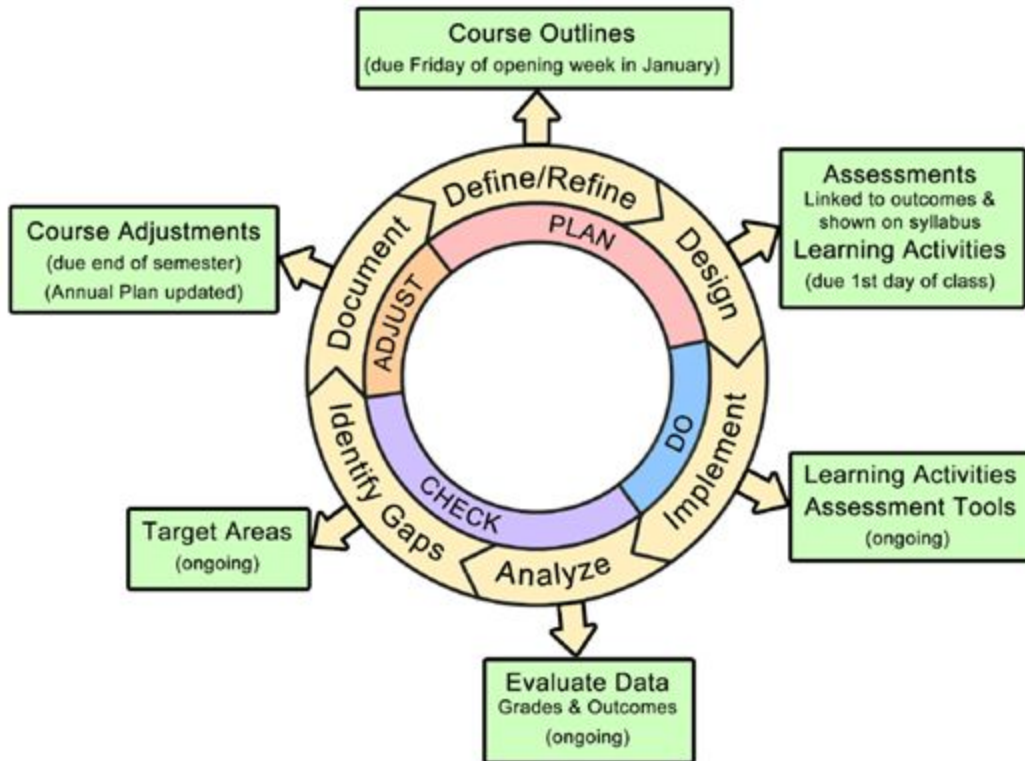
Course Outlines
(due Friday of opening week in January)

Assessments
Linked to outcomes & shown on syllabus
Learning Activities
(due 1st day of class)

Learning Activities
Assessment Tools
(ongoing)

Evaluate Data
Grades & Outcomes
(ongoing)

Target Areas
(ongoing)

Course Adjustments
(due end of semester)
(Annual Plan updated)

Define/Refine
Design
Implement
Analyze
Identify Gaps
Document

PLAN
DO
CHECK
ADJUST